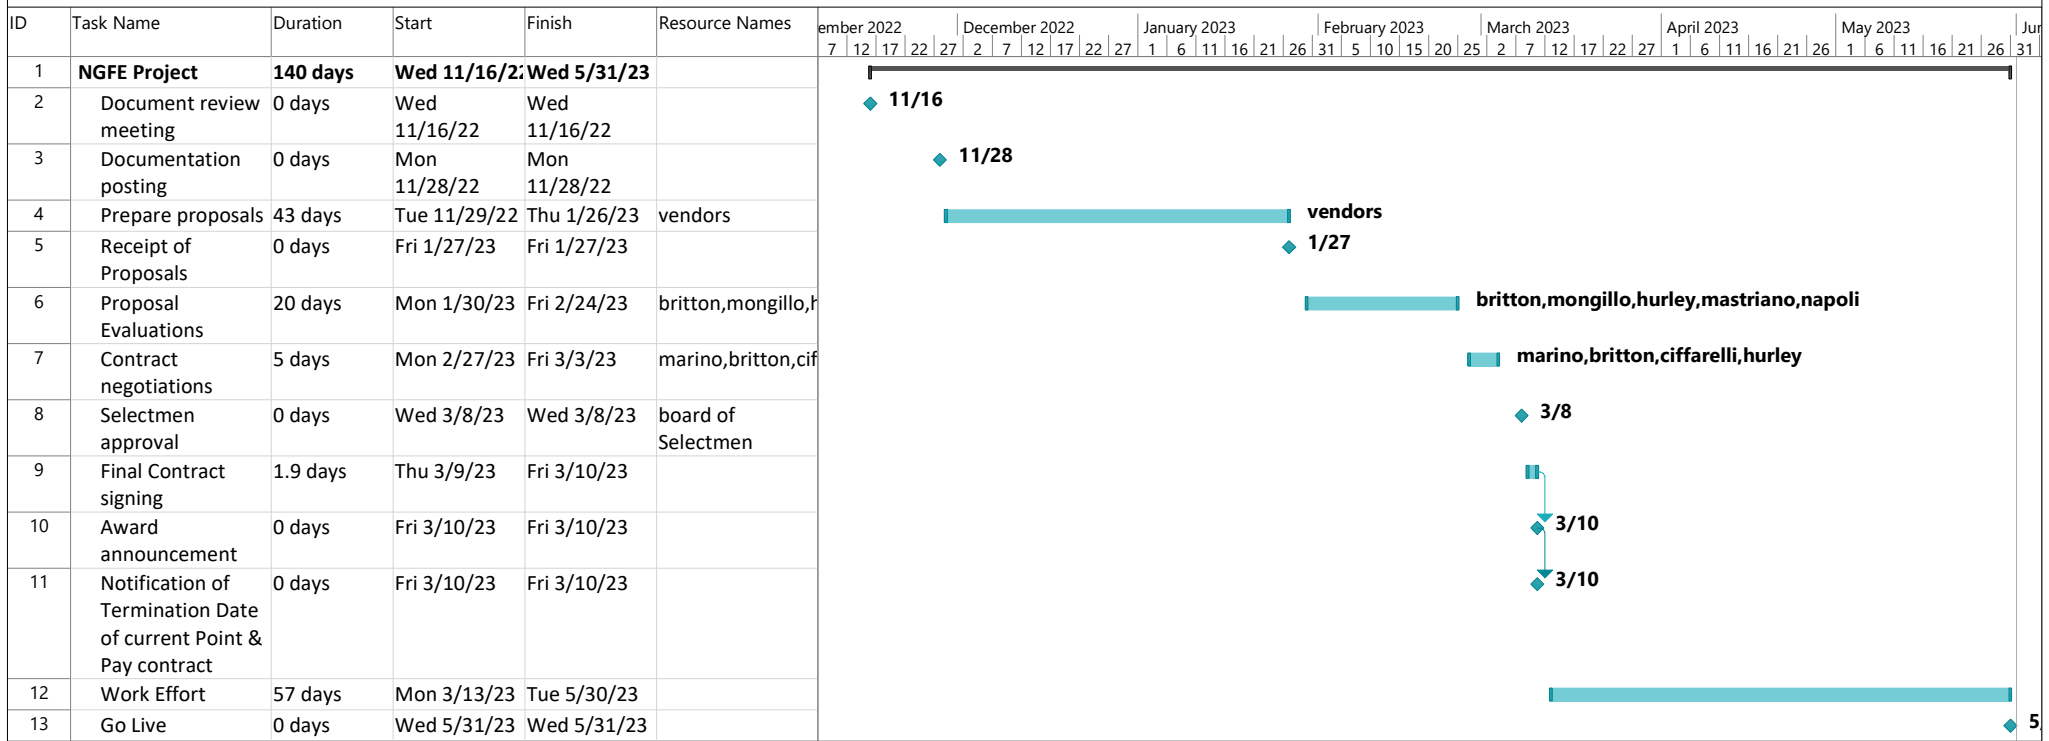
| ID | Task Name | Duration | Start | Finish | Resource Names |
|---|---|---|---|---|---|
| 1 | NGFE Project | 140 days | Wed 11/16/2 | Wed 5/31/23 | |
| 2 | Document review meeting | 0 days | Wed 11/16/22 | Wed 11/16/22 | |
| 3 | Documentation posting | 0 days | Mon 11/28/22 | Mon 11/28/22 | |
| 4 | Prepare proposals | 43 days | Tue 11/29/22 | Thu 1/26/23 | vendors |
| 5 | Receipt of Proposals | 0 days | Fri 1/27/23 | Fri 1/27/23 | |
| 6 | Proposal Evaluations | 20 days | Mon 1/30/23 | Fri 2/24/23 | britton,mongillo,h |
| 7 | Contract negotiations | 5 days | Mon 2/27/23 | Fri 3/3/23 | marino,britton,cif |
| 8 | Selectmen approval | 0 days | Wed 3/8/23 | Wed 3/8/23 | board of Selectmen |
| 9 | Final Contract signing | 1.9 days | Thu 3/9/23 | Fri 3/10/23 | |
| 10 | Award announcement | 0 days | Fri 3/10/23 | Fri 3/10/23 | |
| 11 | Notification of Termination Date of current Point & Pay contract | 0 days | Fri 3/10/23 | Fri 3/10/23 | |
| 12 | Work Effort | 57 days | Mon 3/13/23 | Tue 5/30/23 | |
| 13 | Go Live | 0 days | Wed 5/31/23 | Wed 5/31/23 | |

ember 2022 | December 2022 | January 2023 | February 2023 | March 2023 | April 2023 | May 2023 | Ju
7 | 12 | 17 | 22 | 27 | 2 | 7 | 12 | 17 | 22 | 27 | 1 | 6 | 11 | 16 | 21 | 26 | 31 | 5 | 10 | 15 | 20 | 25 | 2 | 7 | 12 | 17 | 22 | 27 | 1 | 6 | 11 | 16 | 21 | 26 | 1 | 6 | 11 | 16 | 21 | 26 | 31

11/16
11/28
vendors
1/27
britton,mongillo,hurley,mastriano,napoli
marino,britton,ciffarelli,hurley
3/8
3/10
3/10
5